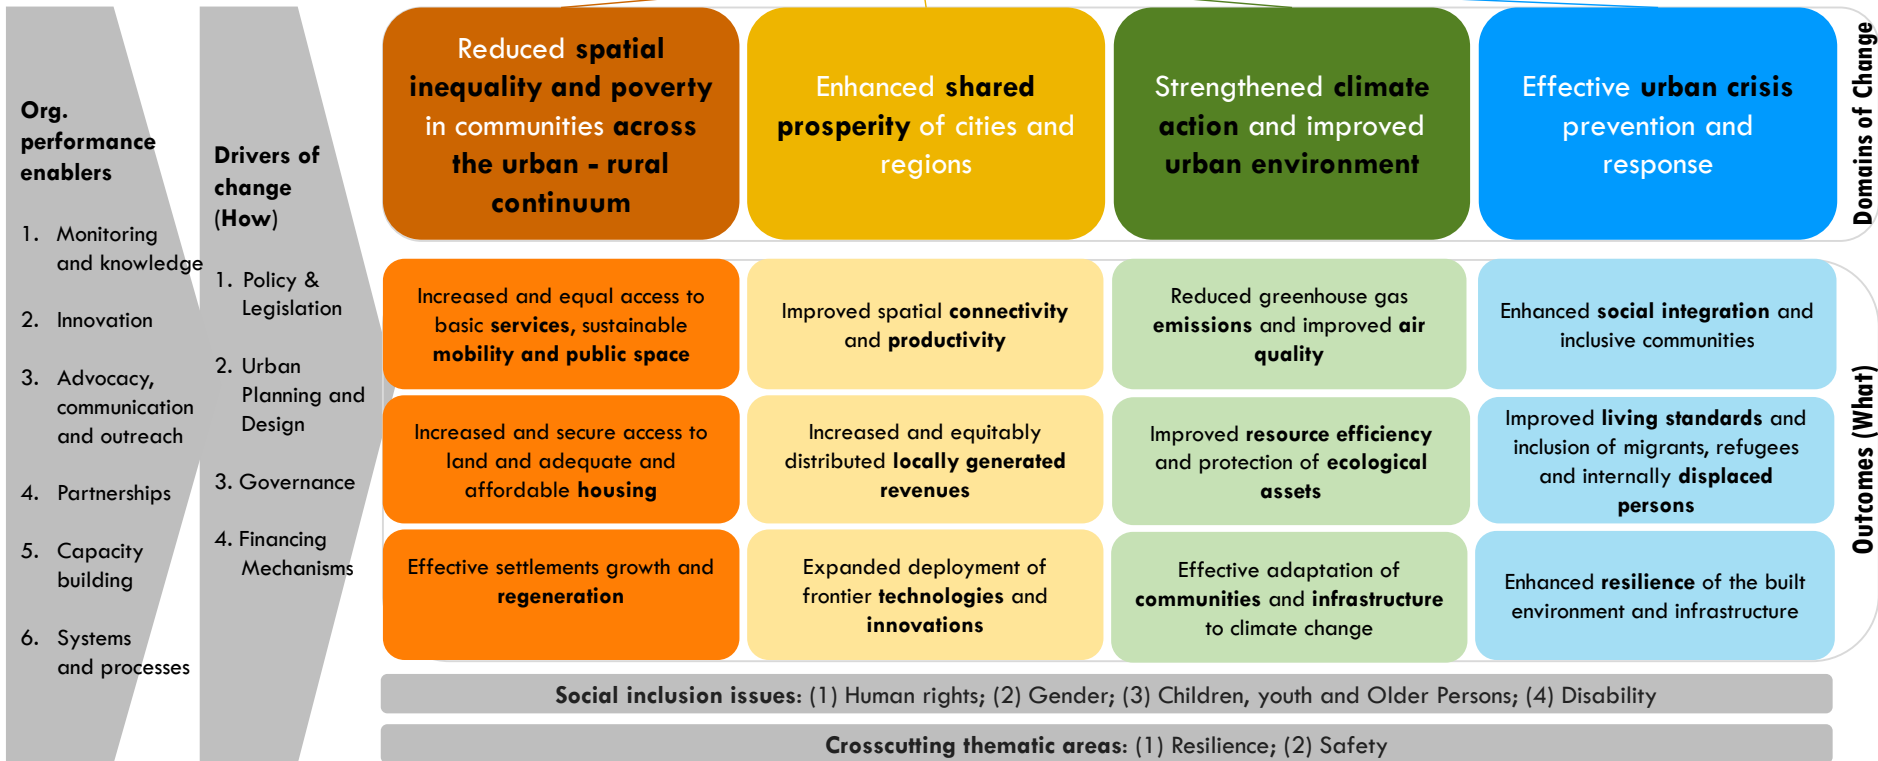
Org. performance enablers

1. Monitoring and knowledge

2. Innovation

3. Advocacy, communication and outreach

4. Partnerships

5. Capacity building

6. Systems and processes

Drivers of change (How)

1. Policy & Legislation

2. Urban Planning and Design

3. Governance

4. Financing Mechanisms

Reduced spatial inequality and poverty in communities across the urban - rural continuum

Enhanced shared prosperity of cities and regions

Strengthened climate action and improved urban environment

Effective urban crisis prevention and response

Domains of Change

Increased and equal access to basic services, sustainable mobility and public space

Improved spatial connectivity and productivity

Reduced greenhouse gas emissions and improved air quality

Enhanced social integration and inclusive communities

Increased and secure access to land and adequate and affordable housing

Increased and equitably distributed locally generated revenues

Improved resource efficiency and protection of ecological assets

Improved living standards and inclusion of migrants, refugees and internally displaced persons

Effective settlements growth and regeneration

Expanded deployment of frontier technologies and innovations

Effective adaptation of communities and infrastructure to climate change

Enhanced resilience of the built environment and infrastructure

Outcomes (What)

Social inclusion issues: (1) Human rights; (2) Gender; (3) Children, youth and Older Persons; (4) Disability

Crosscutting thematic areas: (1) Resilience; (2) Safety